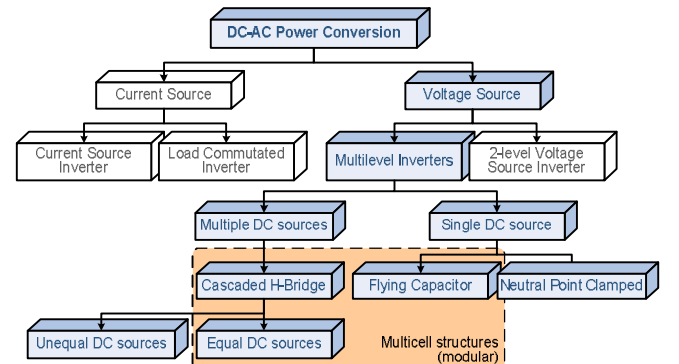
DC-AC Power Conversion

Current Source

Voltage Source

Current Source Inverter

Load Commutated Inverter

Multilevel Inverters

2-level Voltage Source Inverter

Multiple DC sources

Single DC source

Cascaded H-Bridge

Flying Capacitor

Neutral Point Clamped

Unequal DC sources

Equal DC sources

Multicell structures (modular)